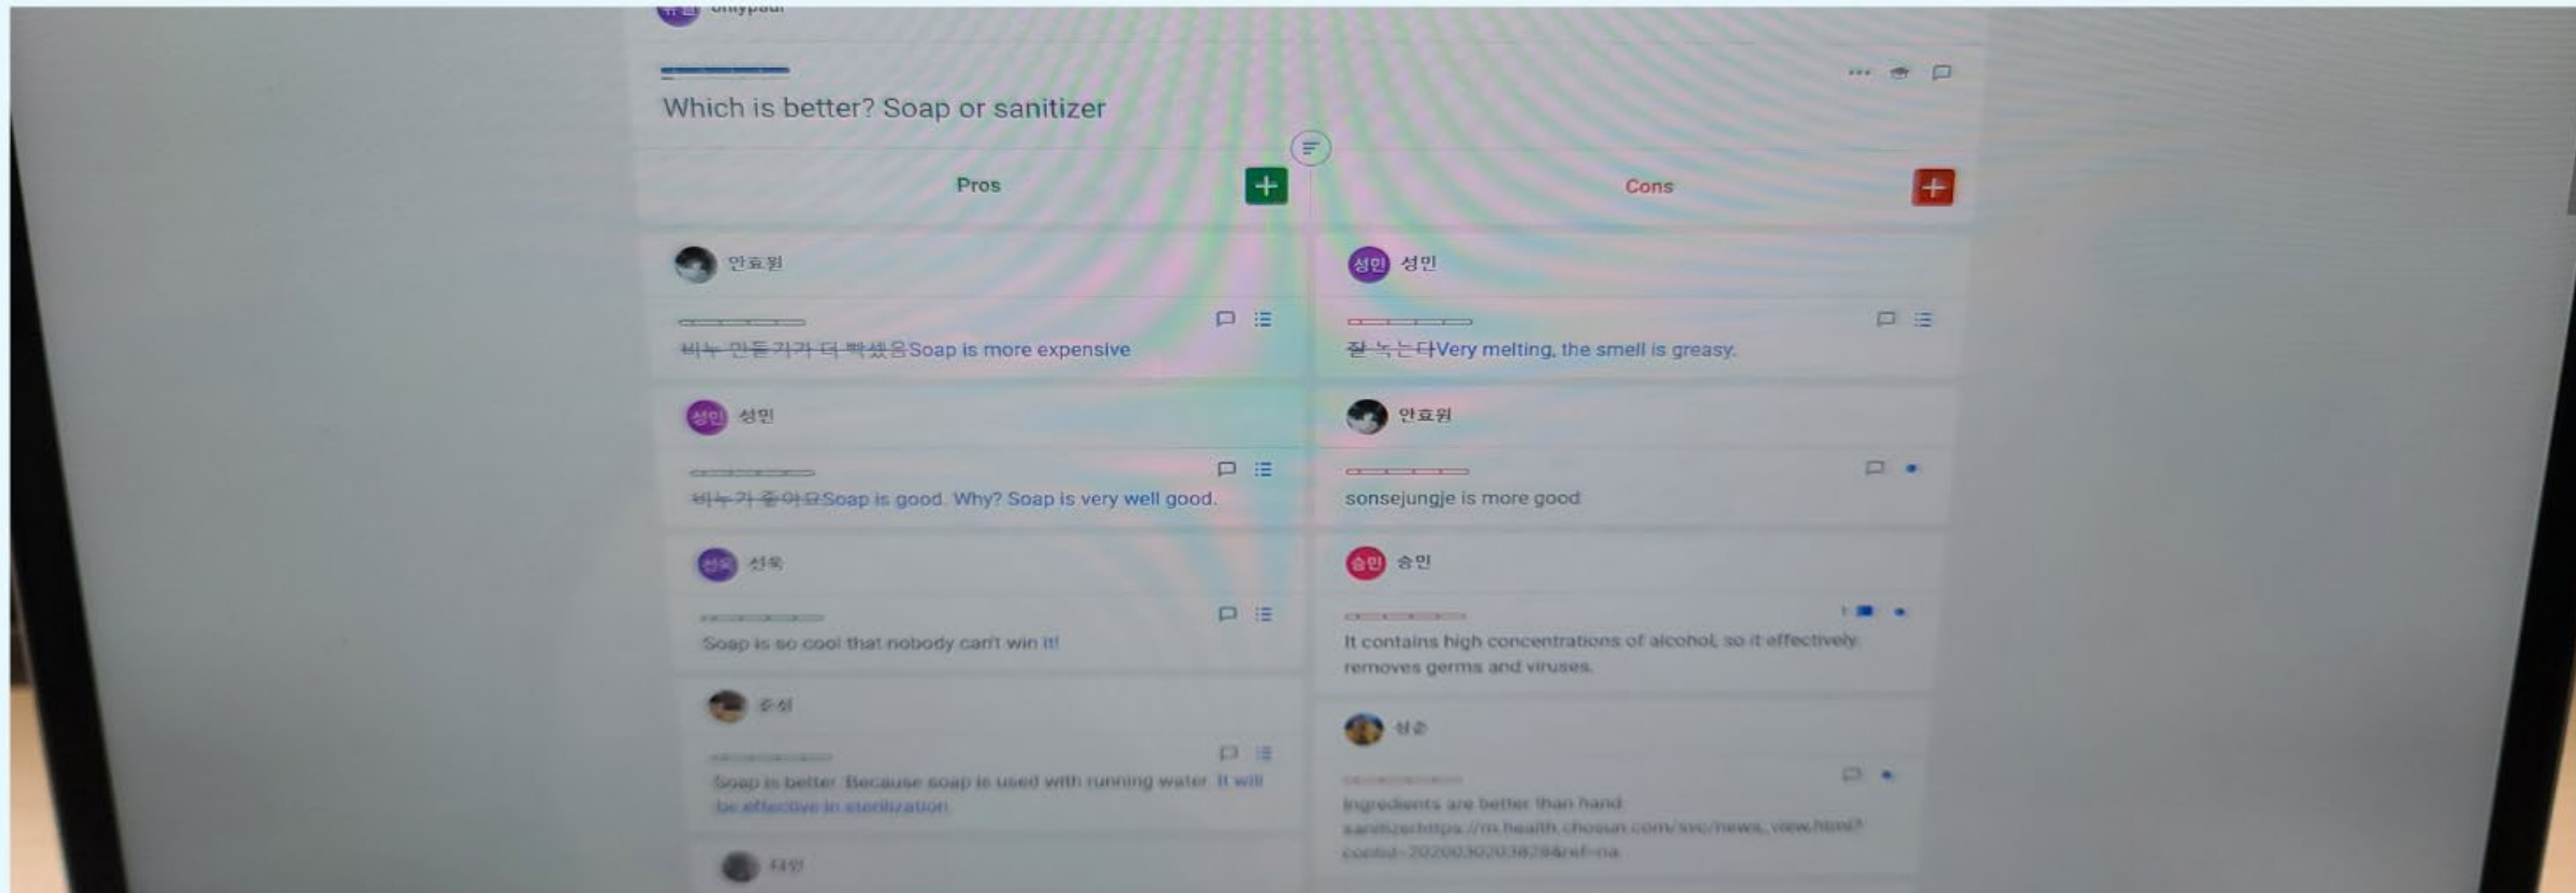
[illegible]

Which is better? Soap or sanitizer

Pros
+

안효원

비누 만든거가 더 비쌌음Soap is more expensive

성민

비누가 좋아요Soap is good. Why? Soap is very well good.

선욱

Soap is so cool that nobody can't win it!

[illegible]

Soap is better. Because soap is used with running water. It will be effective in sterilization

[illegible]

Cons
+

성민

잘 녹는다Very melting, the smell is greasy.

안효원

sonsejungje is more good

승민

It contains high concentrations of alcohol, so it effectively removes germs and viruses.

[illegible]

Ingredients are better than hand sanitizerhttps://m.health.chosun.com/svc/news_view.html?contid=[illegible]&ref=na